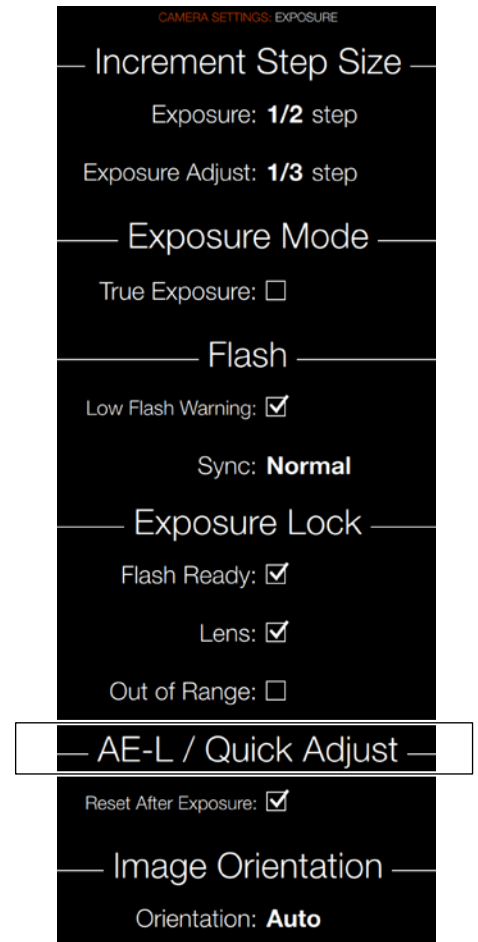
CAMERA SETTINGS: EXPOSURE

Increment Step Size

Exposure: **1/2** step

Exposure Adjust: **1/3** step

Exposure Mode

True Exposure: ☐

Flash

Low Flash Warning: ☑

Sync: **Normal**

Exposure Lock

Flash Ready: ☑

Lens: ☑

Out of Range: ☐

AE-L / Quick Adjust

Reset After Exposure: ☑

Image Orientation

Orientation: **Auto**